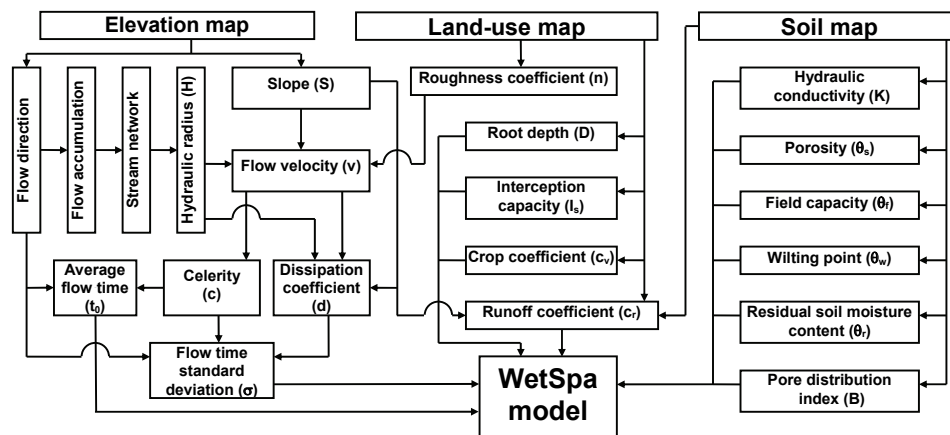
Elevation map

Land-use map

Soil map

Flow direction

Flow accumulation

Stream network

Hydraulic radius (H)

Slope (S)

Roughness coefficient (n)

Flow velocity (v)

Root depth (D)

Interception capacity ($I_s$)

Crop coefficient ($c_v$)

Runoff coefficient ($c_r$)

Hydraulic conductivity (K)

Porosity ($\theta_s$)

Field capacity ($\theta_f$)

Wilting point ($\theta_w$)

Residual soil moisture content ($\theta_r$)

Pore distribution index (B)

Average flow time ($t_0$)

Celerity (c)

Dissipation coefficient (d)

Flow time standard deviation ($\sigma$)

WetSpa model